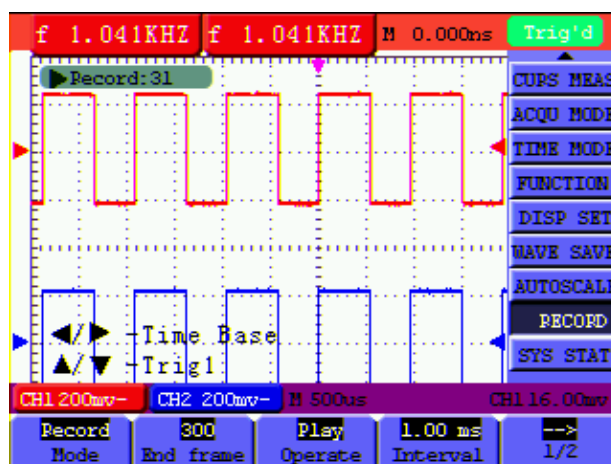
f 1.041KHZ f 1.041KHZ M 0.000ns Trig'd

Record:31

CURS MEAS
ACQU MODE
TIME MODE
FUNCTION
DISP SET
WAVE SAVE
AUTOSCALE
RECORD
SYS STAT

◀/▶ -Time Base
▲/▼ -Trig1

CH1 200mv- CH2 200mv- M 500us CH1 16.00mv

Record Mode
300 End frame
Play Operate
1.00 ms Interval
--> 1/2